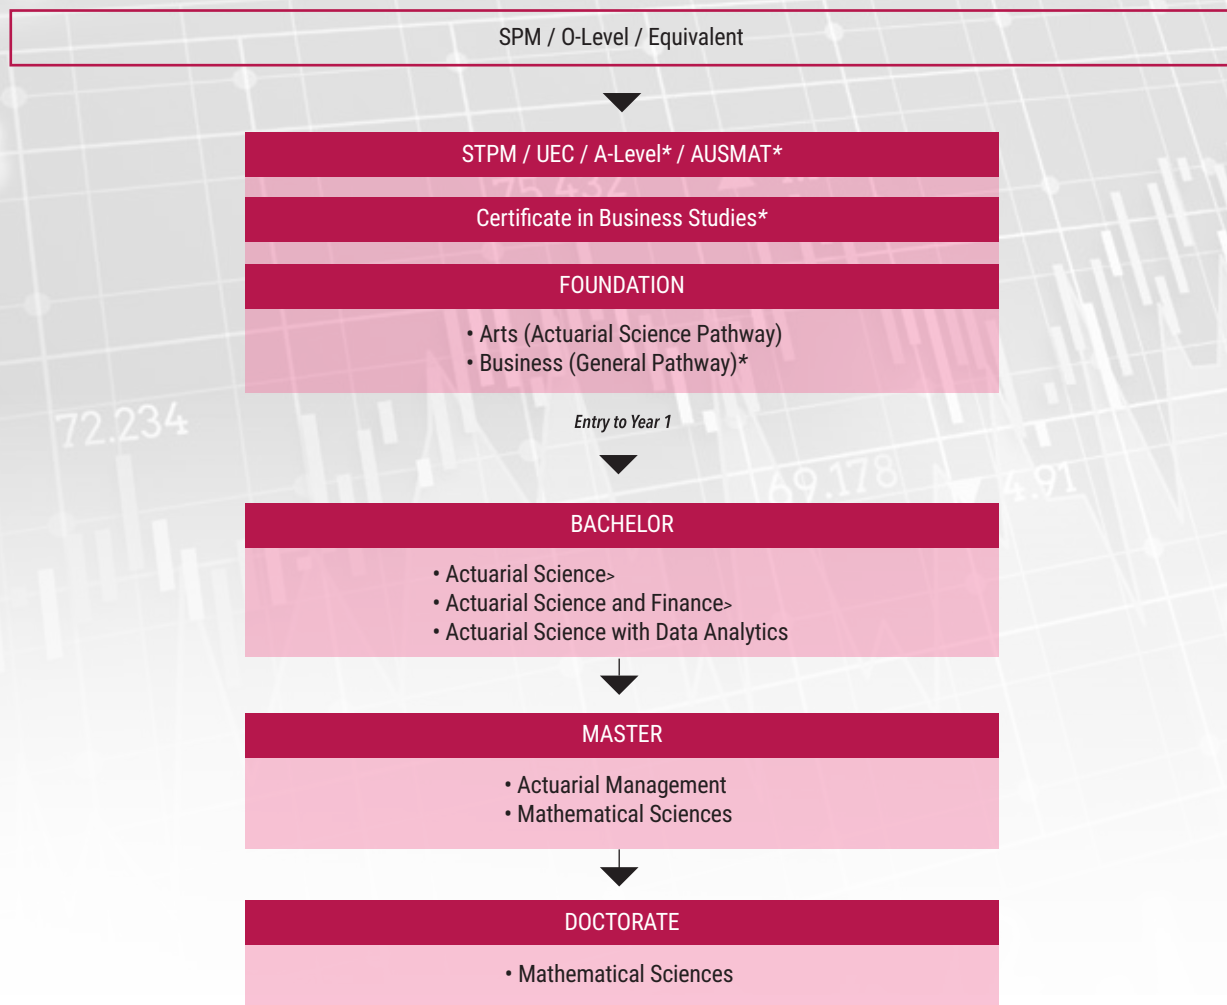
SPM / O-Level / Equivalent

STPM / UEC / A-Level* / AUSMAT*

Certificate in Business Studies*

FOUNDATION

• Arts (Actuarial Science Pathway)
• Business (General Pathway)*

Entry to Year 1

BACHELOR

• Actuarial Science>
• Actuarial Science and Finance>
• Actuarial Science with Data Analytics

MASTER

• Actuarial Management
• Mathematical Sciences

DOCTORATE

• Mathematical Sciences